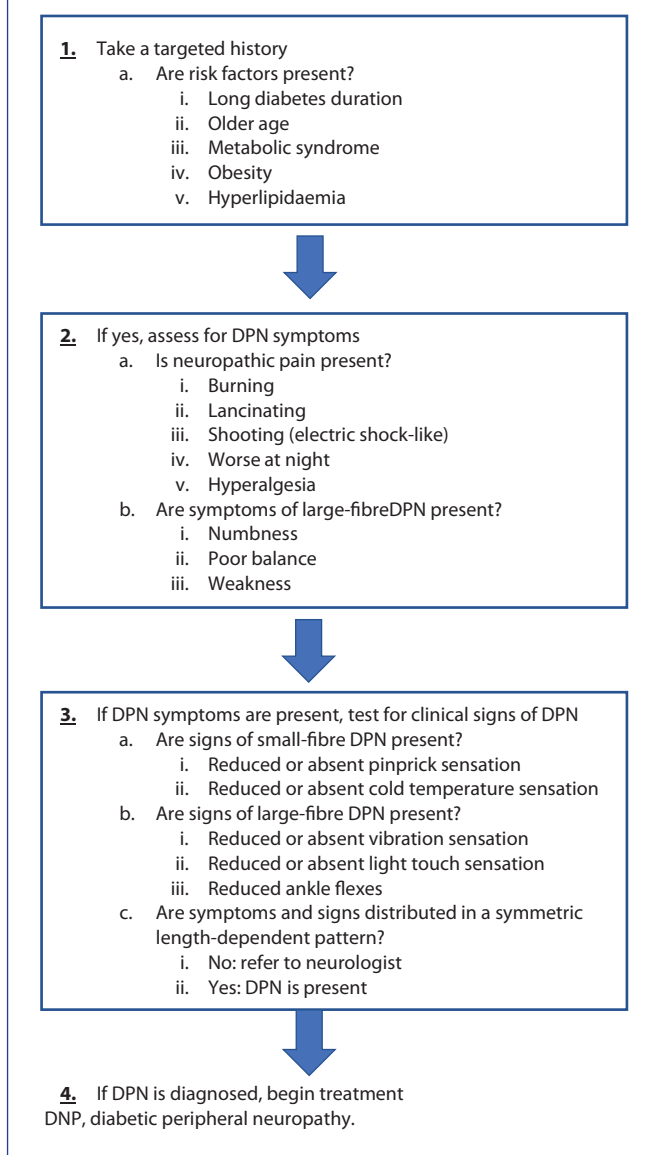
1. Take a targeted history
a. Are risk factors present?
i. Long diabetes duration
ii. Older age
iii. Metabolic syndrome
iv. Obesity
v. Hyperlipidaemia

2. If yes, assess for DPN symptoms
a. Is neuropathic pain present?
i. Burning
ii. Lancinating
iii. Shooting (electric shock-like)
iv. Worse at night
v. Hyperalgesia
b. Are symptoms of large-fibreDPN present?
i. Numbness
ii. Poor balance
iii. Weakness

3. If DPN symptoms are present, test for clinical signs of DPN
a. Are signs of small-fibre DPN present?
i. Reduced or absent pinprick sensation
ii. Reduced or absent cold temperature sensation
b. Are signs of large-fibre DPN present?
i. Reduced or absent vibration sensation
ii. Reduced or absent light touch sensation
iii. Reduced ankle flexes
c. Are symptoms and signs distributed in a symmetric length-dependent pattern?
i. No: refer to neurologist
ii. Yes: DPN is present

4. If DPN is diagnosed, begin treatment
DNP, diabetic peripheral neuropathy.